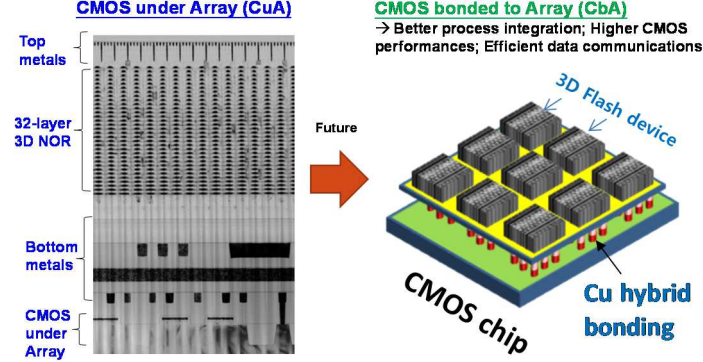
CMOS under Array (CuA)

Top metals

32-layer 3D NOR

Bottom metals

CMOS under Array

Future

CMOS bonded to Array (CbA)

→ Better process integration; Higher CMOS performances; Efficient data communications

3D Flash device

CMOS chip

Cu hybrid bonding